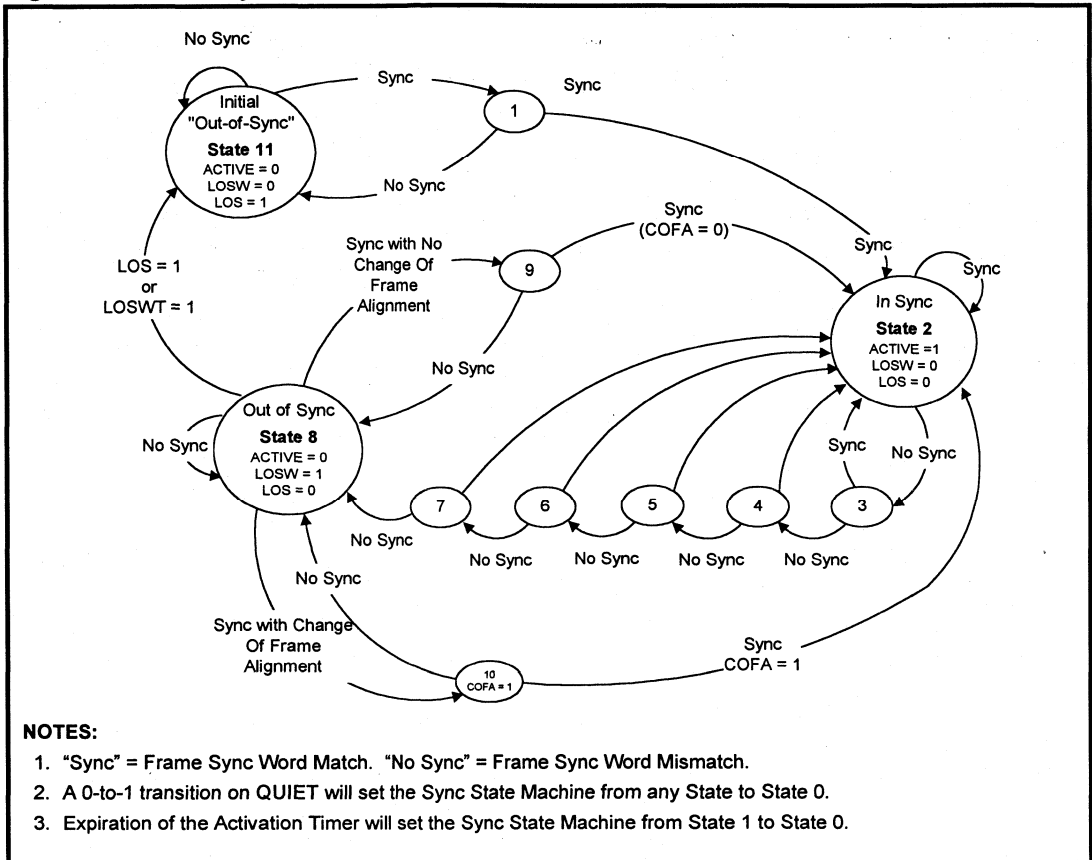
No Sync

Sync

Sync

Initial "Out-of-Sync"
State 11
ACTIVE = 0
LOSW = 0
LOS = 1

1

No Sync

Sync (COFA = 0)

Sync

Sync

Sync with No Change Of Frame Alignment

9

LOS = 1 or LOSWT = 1

In Sync
State 2
ACTIVE =1
LOSW = 0
LOS = 0

No Sync

Out of Sync
State 8
ACTIVE = 0
LOSW = 1
LOS = 0

No Sync

Sync

No Sync

7

6

5

4

3

No Sync

No Sync

No Sync

No Sync

No Sync

No Sync

Sync with Change Of Frame Alignment

10
COFA = 1

Sync
COFA = 1

NOTES:
1. "Sync" = Frame Sync Word Match. "No Sync" = Frame Sync Word Mismatch.
2. A 0-to-1 transition on QUIET will set the Sync State Machine from any State to State 0.
3. Expiration of the Activation Timer will set the Sync State Machine from State 1 to State 0.